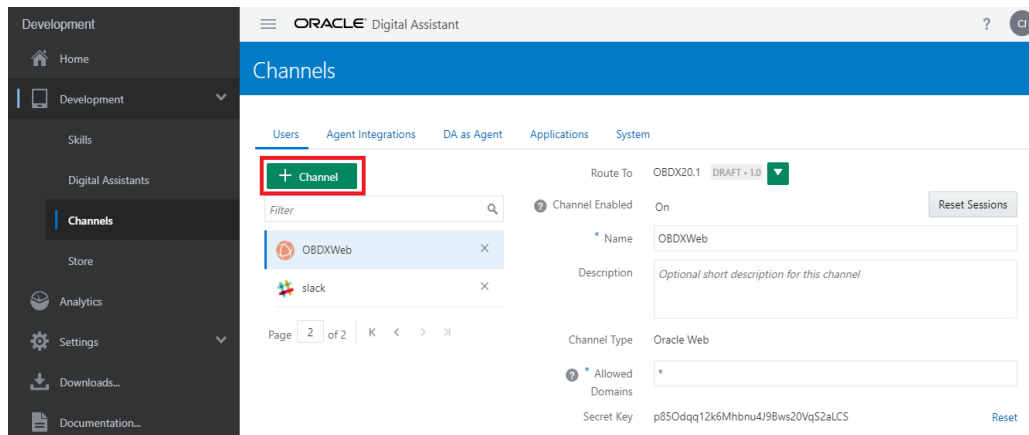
Development

Home

Development

Skills

Digital Assistants

Channels

Store

Analytics

Settings

Downloads...

Documentation...

ORACLE Digital Assistant

?

Cl

Channels

Users Agent Integrations DA as Agent Applications System

+ Channel

Filter

OBDXWeb

slack

Page 2 of 2

Route To OBDX20.1 DRAFT • 1.0

Channel Enabled On

Reset Sessions

* Name OBDXWeb

Description Optional short description for this channel

Channel Type Oracle Web

* Allowed Domains *

Secret Key p85Odqq12k6Mhbnu4J9Bws20VqS2aLCS

Reset